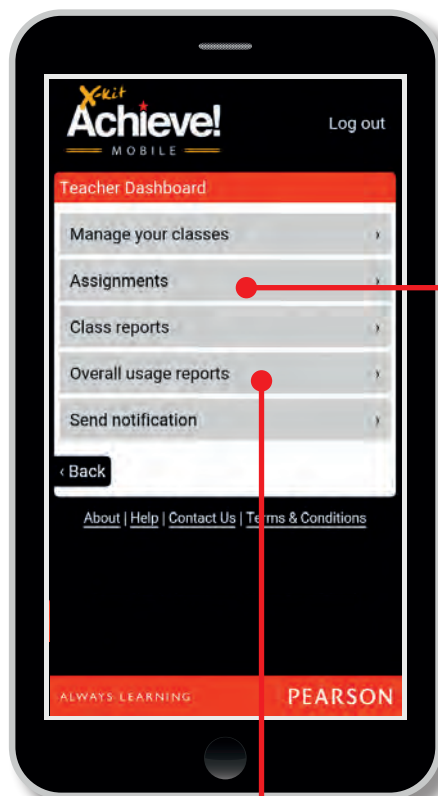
X-kit Achieve! MOBILE

Log out

Teacher Dashboard

Manage your classes ›

Assignments ›

Class reports ›

Overall usage reports ›

Send notification ›

‹ Back

About | Help | Contact Us | Terms & Conditions

ALWAYS LEARNING

PEARSON